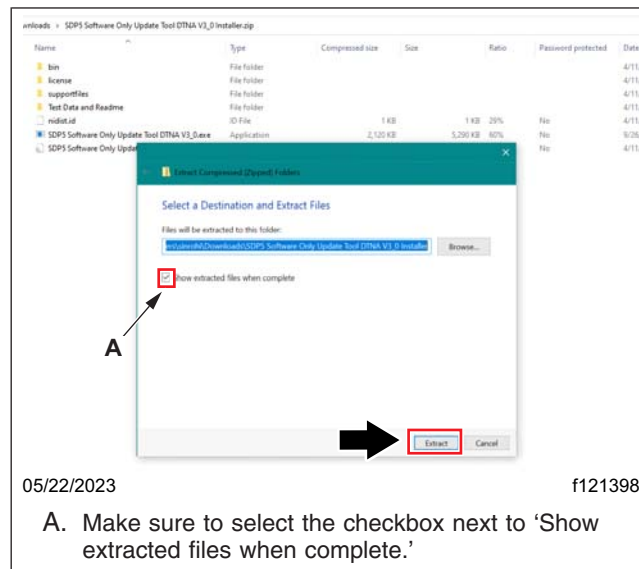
wnloads > SDP5 Software Only Update Tool DTNA V3_0 Installer.zip

| Name | Type | Compressed size | Size | Ratio | Password protected | Date |
|---|---|---|---|---|---|---|
| bin | File folder | | | | | 4/11 |
| license | File folder | | | | | 4/11 |
| supportfiles | File folder | | | | | 4/11 |
| Test Data and Readme | File folder | | | | | 4/11 |
| nidist.id | ID File | 1 KB | 1 KB | 29% | No | 4/11 |
| SDP5 Software Only Update Tool DTNA V3_0.exe | Application | 2,120 KB | 5,290 KB | 60% | No | 9/26 |
| SDP5 Software Only Upda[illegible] | | | | | No | 4/11 |

Extract Compressed (Zipped) Folders

Select a Destination and Extract Files

Files will be extracted to this folder:

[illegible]m\Downloads\SDP5 Software Only Update Tool DTNA V3_0 Installer

Browse...

Show extracted files when complete

A

Extract

Cancel

05/22/2023

f121398

A. Make sure to select the checkbox next to 'Show extracted files when complete.'